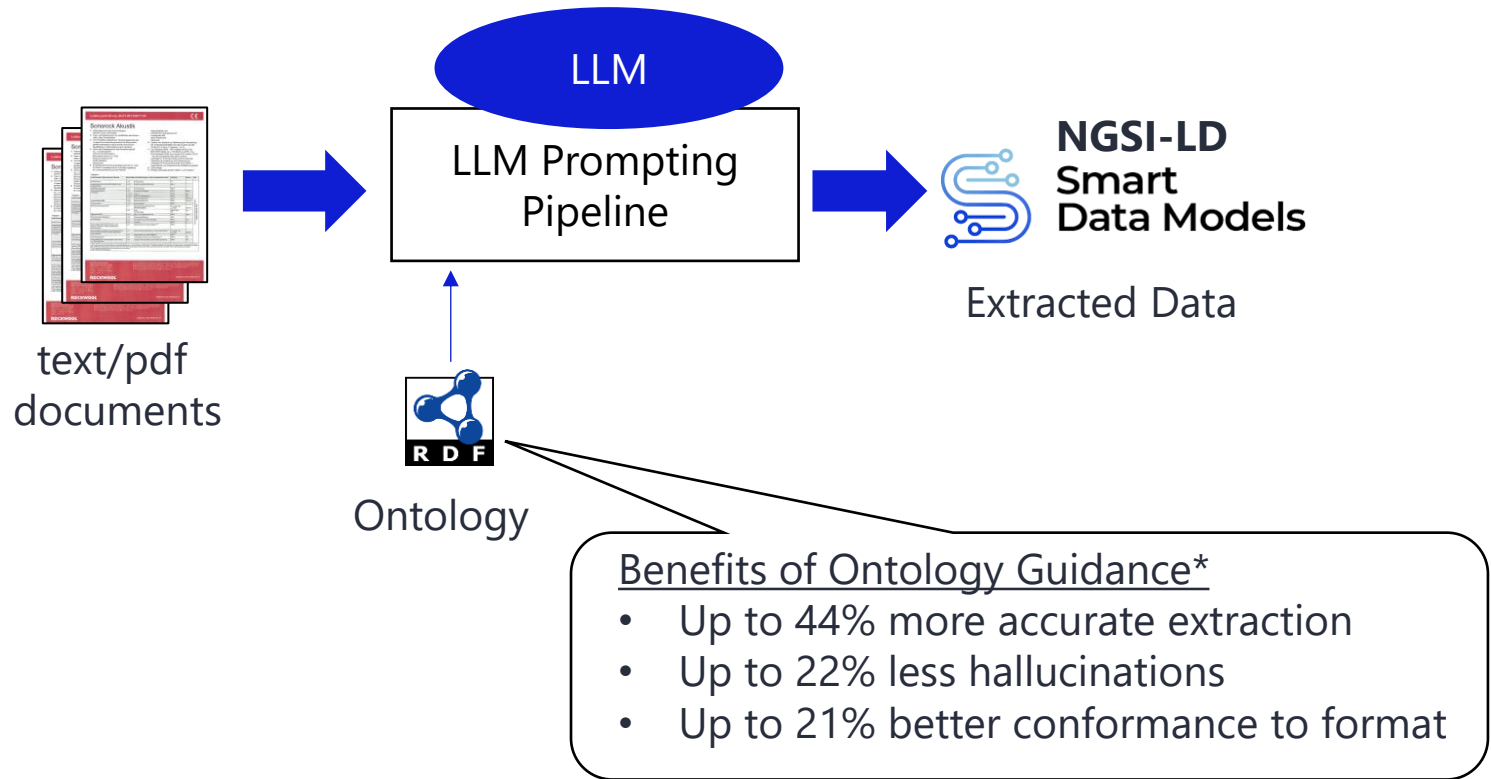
LLM

LLM Prompting Pipeline

NGSI-LD
Smart
Data Models

Extracted Data

Sonorock Akustik

ROCKWOOL

text/pdf documents

R D F

Ontology

Benefits of Ontology Guidance*
• Up to 44% more accurate extraction
• Up to 22% less hallucinations
• Up to 21% better conformance to format